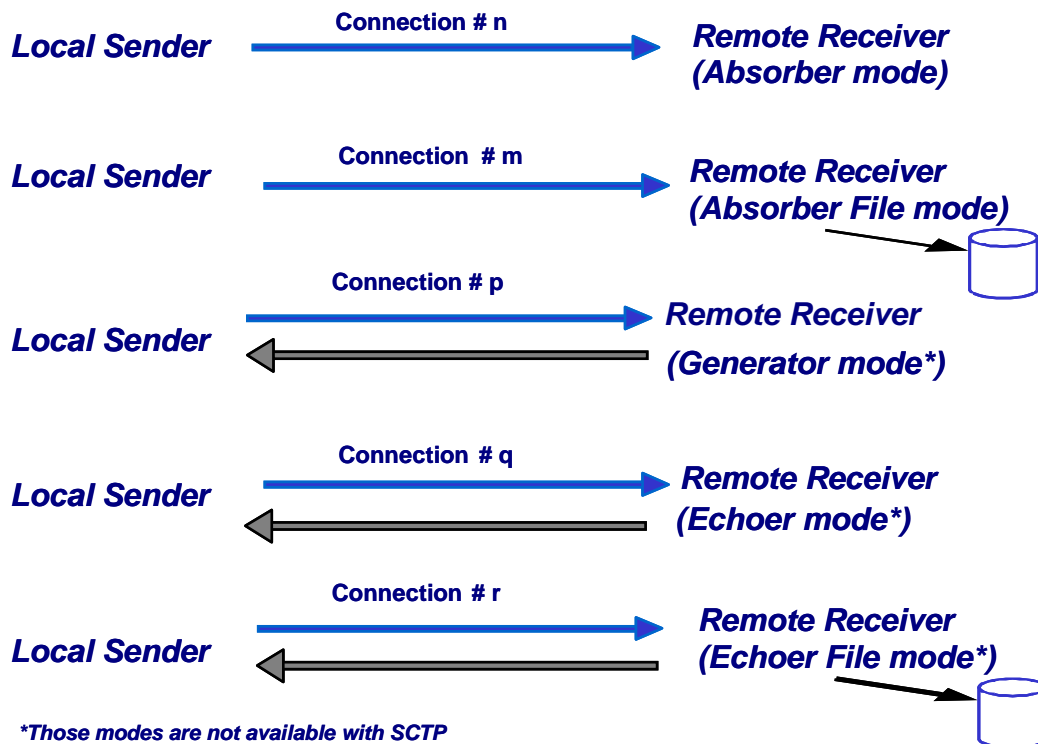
Local Sender

Connection # n

Remote Receiver (Absorber mode)

Local Sender

Connection # m

Remote Receiver (Absorber File mode)

Connection # p

Local Sender

Remote Receiver

(Generator mode*)

Connection # q

Local Sender

Remote Receiver

(Echoer mode*)

Connection # r

Local Sender

Remote Receiver

(Echoer File mode*)

*Those modes are not available with SCTP